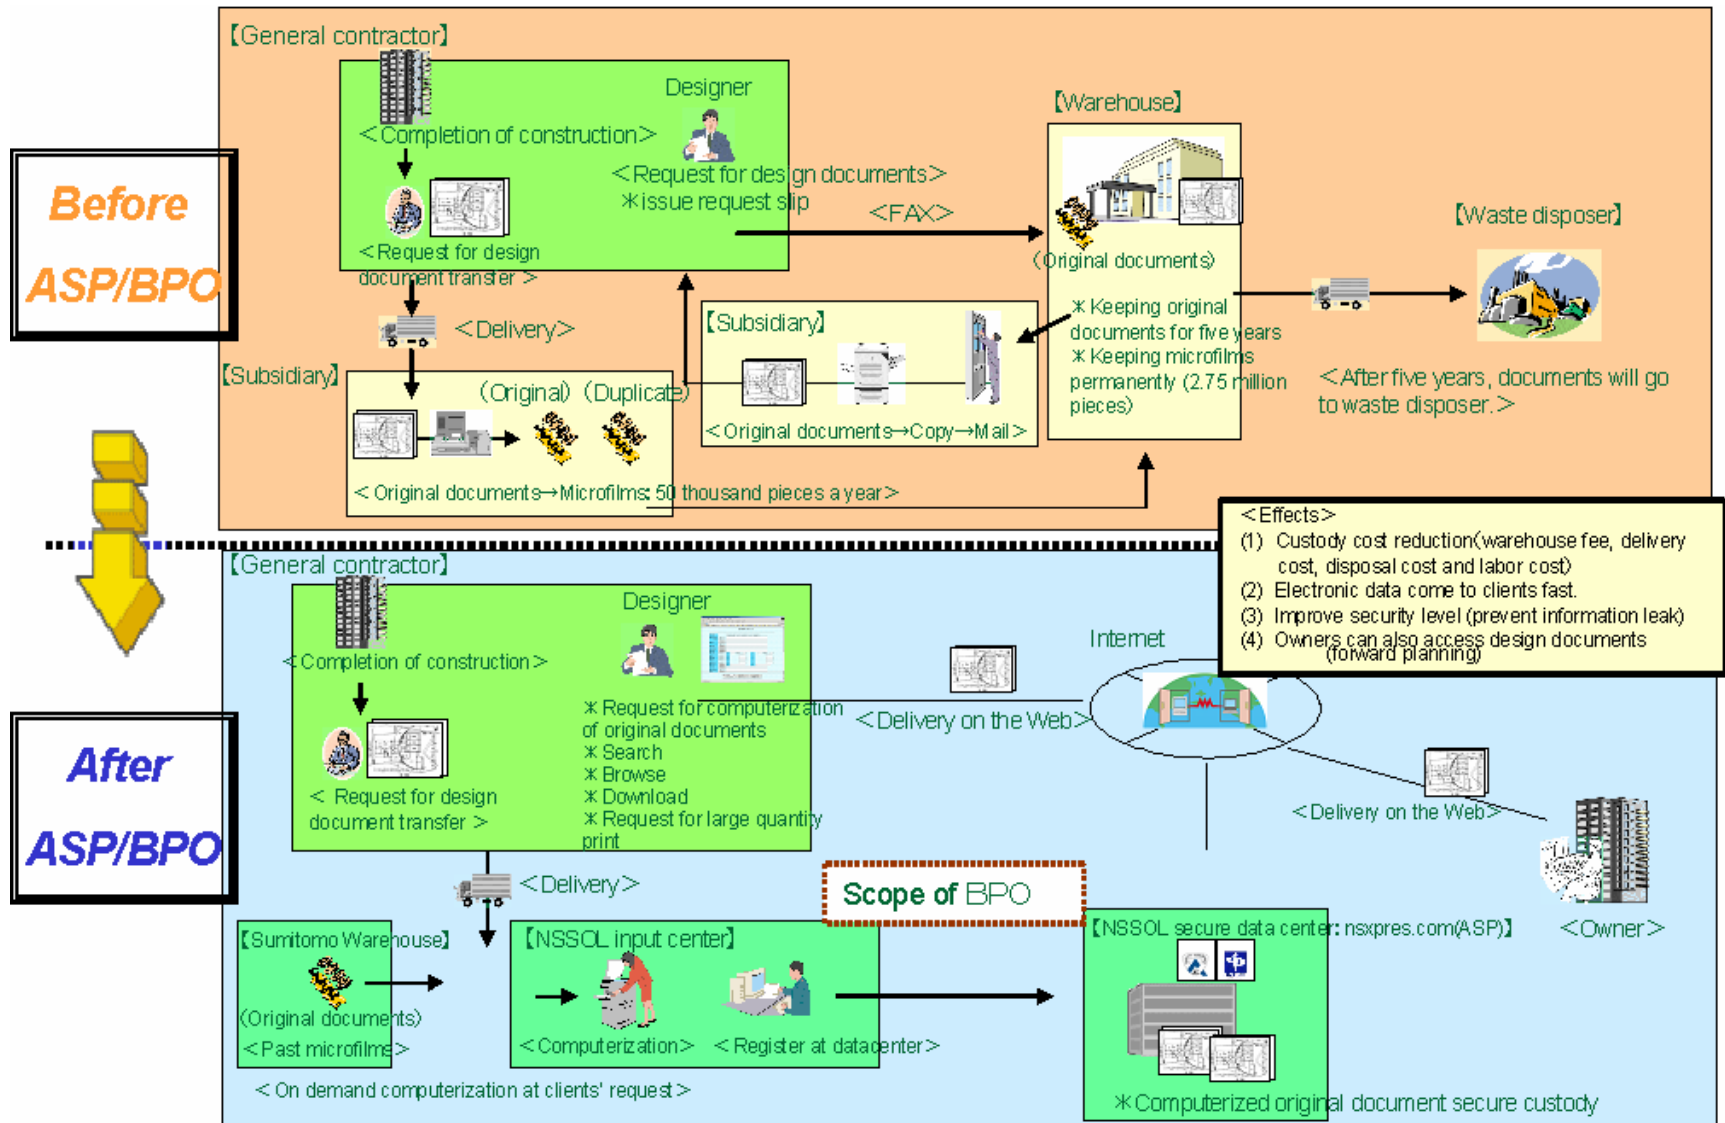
Before ASP/BPO

【General contractor】

Designer

＜Completion of construction＞

＜Request for design documents＞
＊issue request slip

＜FAX＞

＜Request for design document transfer＞

＜Delivery＞

【Subsidiary】

（Original）（Duplicate）

＜Original documents→Microfilms: 50 thousand pieces a year＞

【Subsidiary】

＜Original documents→Copy→Mail＞

【Warehouse】

（Original documents）

＊Keeping original documents for five years
＊Keeping microfilms permanently (2.75 million pieces)

【Waste disposer】

＜After five years, documents will go to waste disposer.＞

＜Effects＞
(1) Custody cost reduction(warehouse fee, delivery cost, disposal cost and labor cost)
(2) Electronic data come to clients fast.
(3) Improve security level (prevent information leak)
(4) Owners can also access design documents (forward planning)

After ASP/BPO

【General contractor】

Designer

＜Completion of construction＞

＜ Request for design document transfer ＞

＊Request for computerization of original documents
＊Search
＊Browse
＊Download
＊Request for large quantity print

Internet

＜Delivery on the Web＞

＜Delivery on the Web＞

＜Owner＞

＜Delivery＞

Scope of BPO

【Sumitomo Warehouse】

(Original documents)

＜Past microfilms＞

【NSSOL input center】

＜Computerization＞

＜Register at datacenter＞

【NSSOL secure data center: nsxpres.com(ASP)】

＜On demand computerization at clients' request＞

＊Computerized original document secure custody